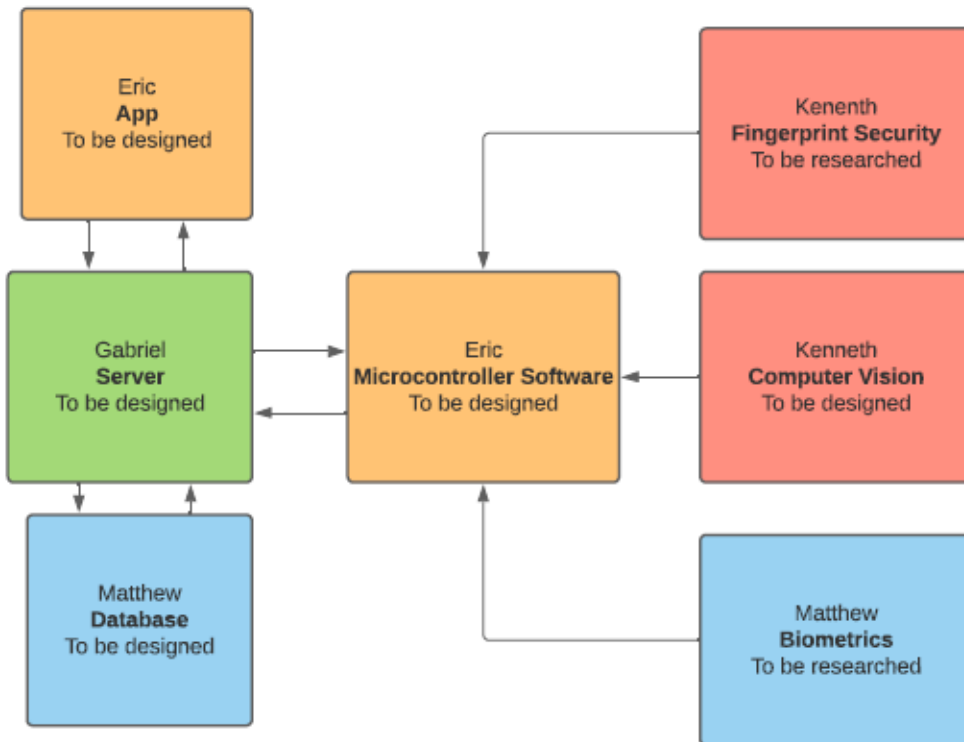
Eric
**App**
To be designed

Kenenth
**Fingerprint Security**
To be researched

Gabriel
**Server**
To be designed

Eric
**Microcontroller Software**
To be designed

Kenneth
**Computer Vision**
To be designed

Matthew
**Database**
To be designed

Matthew
**Biometrics**
To be researched